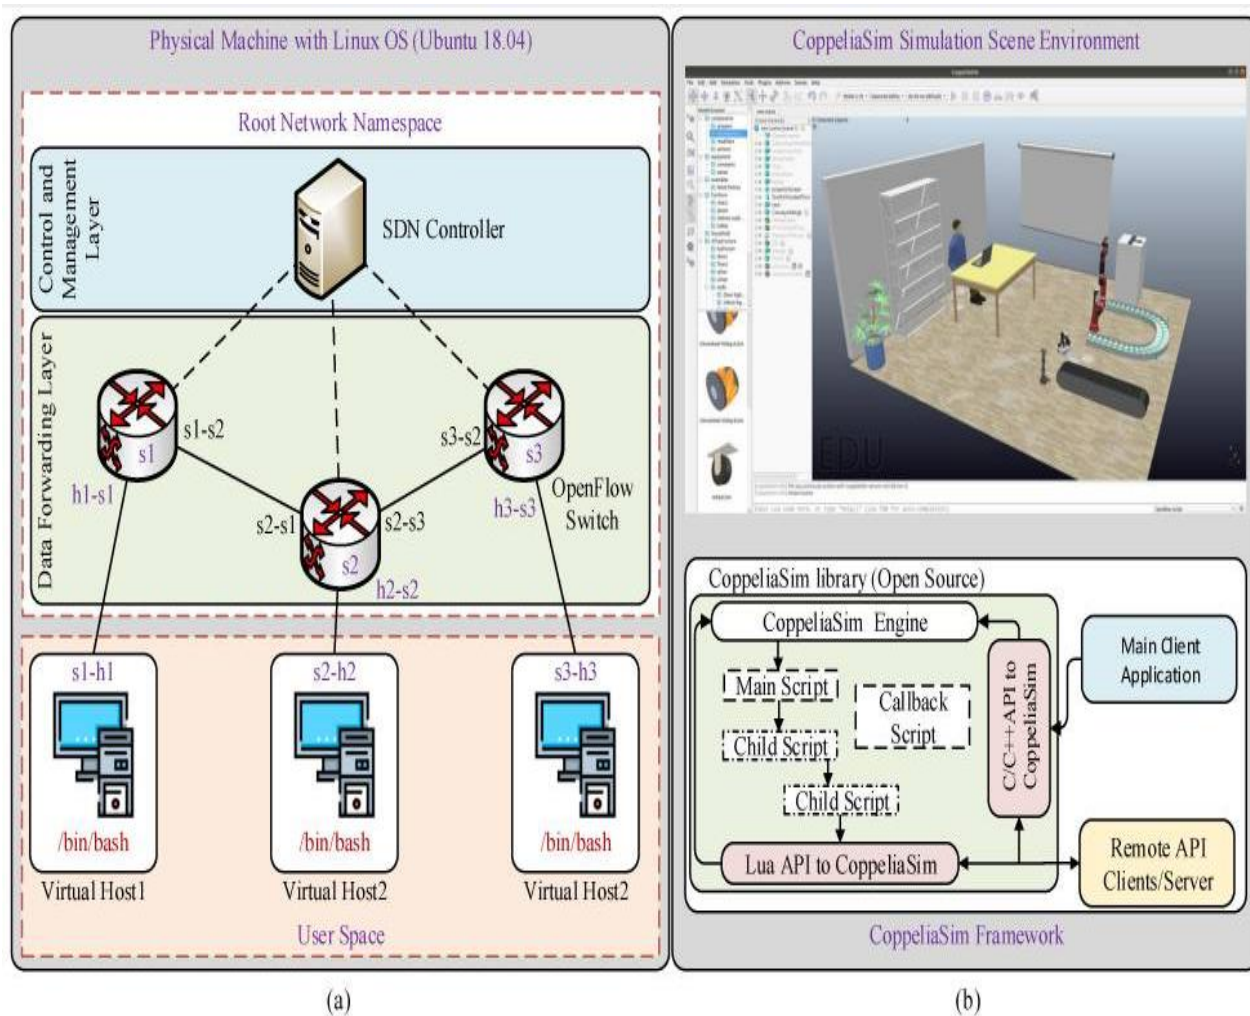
Physical Machine with Linux OS (Ubuntu 18.04)

Root Network Namespace

Control and Management Layer

SDN Controller

Data Forwarding Layer

s1-s2

s1

h1-s1

s3-s2

s3

OpenFlow Switch

h3-s3

s2-s1

s2-s3

s2

h2-s2

s1-h1

/bin/bash

Virtual Host1

s2-h2

/bin/bash

Virtual Host2

s3-h3

/bin/bash

Virtual Host2

User Space

(a)

CoppeliaSim Simulation Scene Environment

EDU

CoppeliaSim library (Open Source)

CoppeliaSim Engine

Main Script

Callback Script

Child Script

Child Script

Lua API to CoppeliaSim

C/C++API to CoppeliaSim

Main Client Application

Remote API Clients/Server

CoppeliaSim Framework

(b)